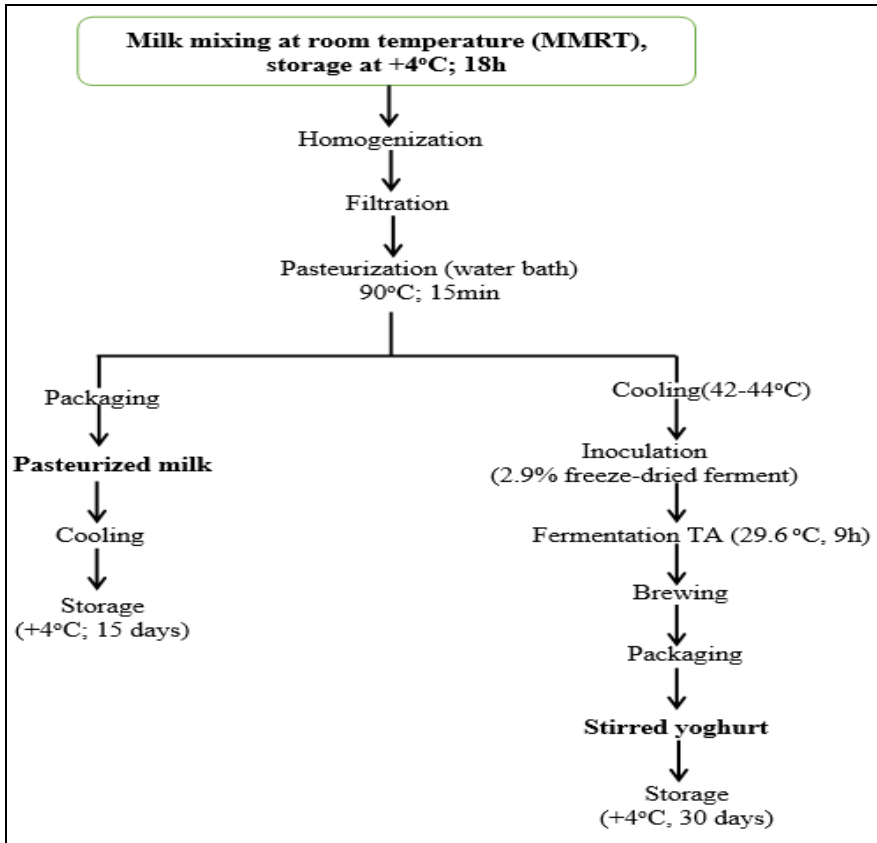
**Milk mixing at room temperature (MMRT), storage at +4°C; 18h**

Homogenization

Filtration

Pasteurization (water bath) 90°C; 15min

Packaging

**Pasteurized milk**

Cooling

Storage (+4°C; 15 days)

Cooling(42-44°C)

Inoculation (2.9% freeze-dried ferment)

Fermentation TA (29.6 °C, 9h)

Brewing

Packaging

**Stirred yoghurt**

Storage (+4°C, 30 days)